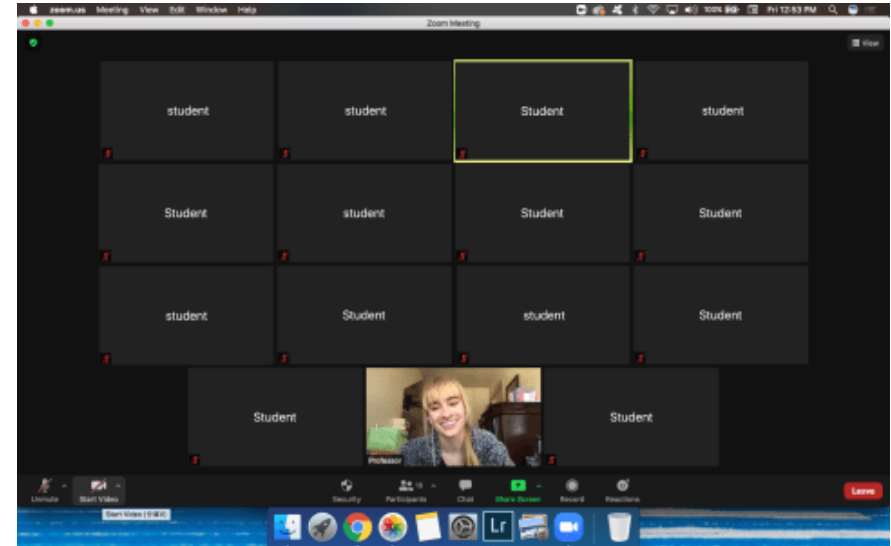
zoom.us Meeting View Edit Window Help
100% Fri 12:53 PM
Zoom Meeting
View

student
student
Student
student
Student
student
Student
Student
student
Student
student
Student
Student
Professor
Student

Unmute
Start Video
Security
Participants 16
Chat
Share Screen
Record
Reactions
Leave
Start Video
Lr